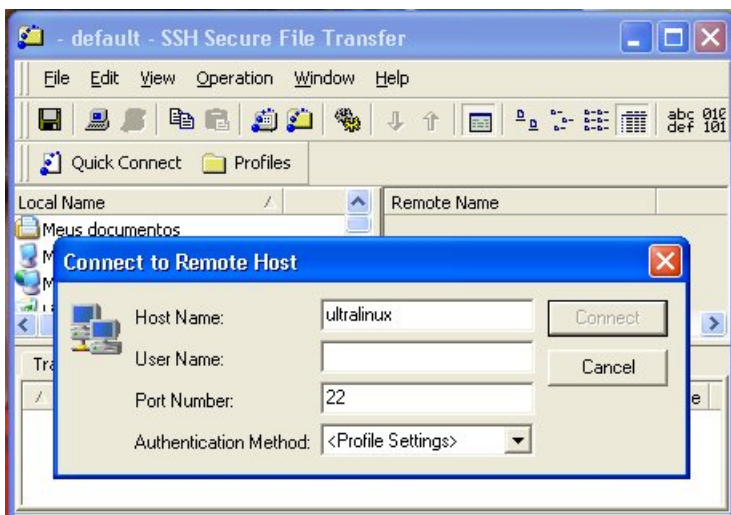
- default - SSH Secure File Transfer

File Edit View Operation Window Help

abc 010 def 101

Quick Connect Profiles

Local Name

Meus documentos

M

M

Remote Name

Tra

e

Connect to Remote Host

Host Name: ultralinux

User Name:

Port Number: 22

Authentication Method: <Profile Settings>

Connect

Cancel